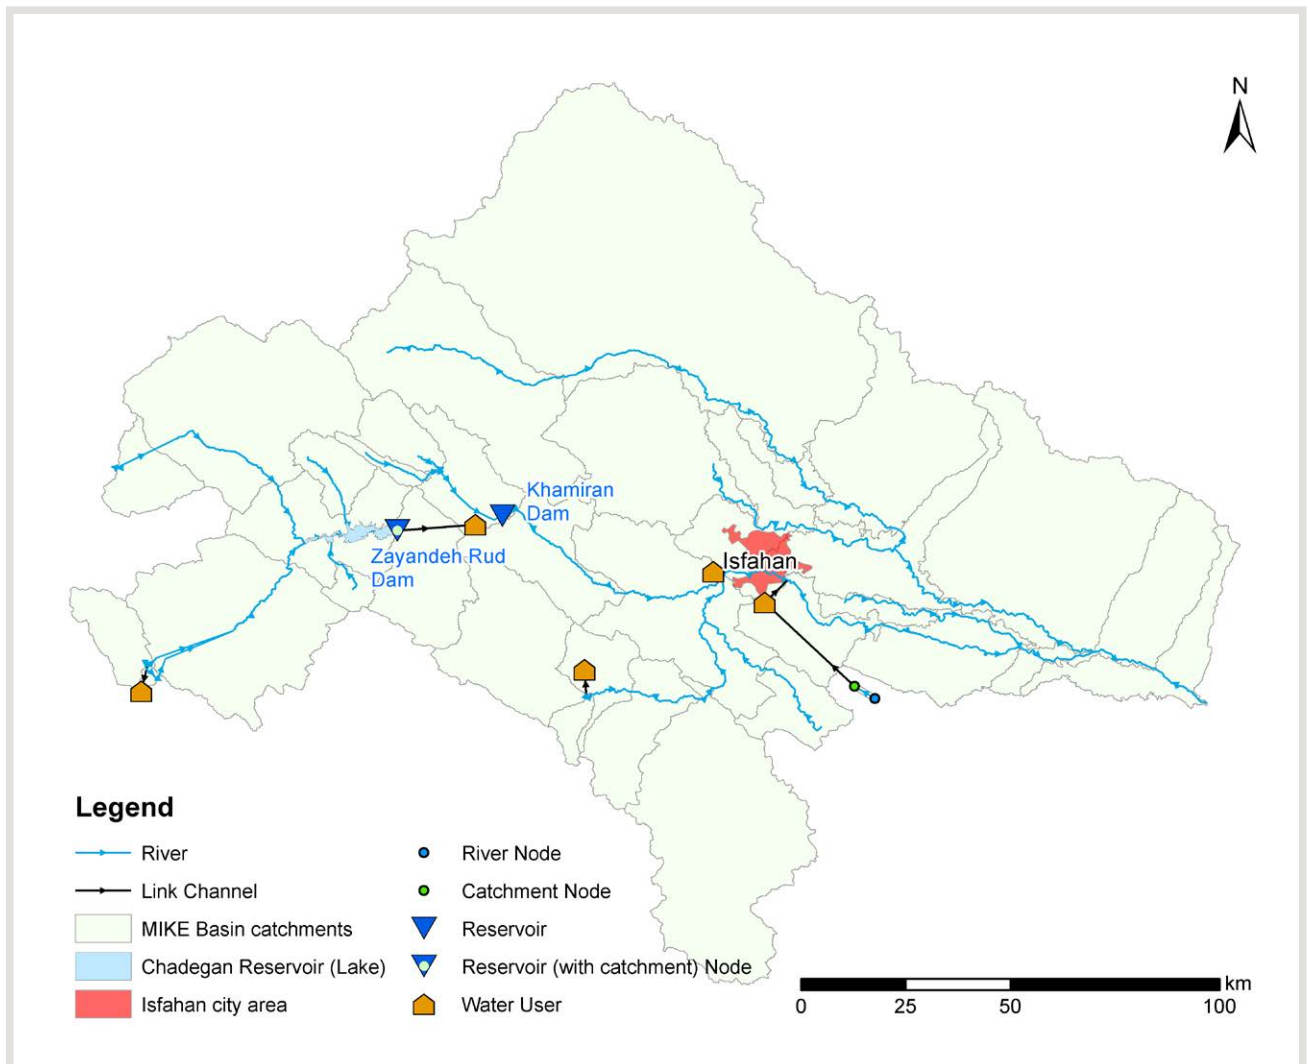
N

Khamiran Dam

Zayandeh Rud Dam

Isfahan

Legend

River

Link Channel

MIKE Basin catchments

Chadegan Reservoir (Lake)

Isfahan city area

River Node

Catchment Node

Reservoir

Reservoir (with catchment) Node

Water User

km

0 25 50 100